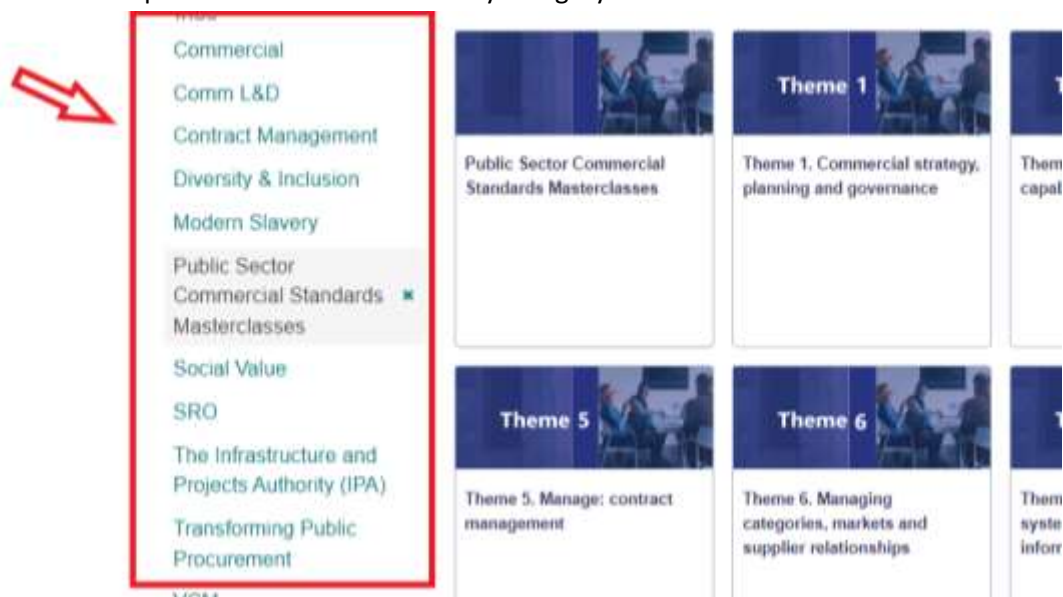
Commercial

Comm L&D

Contract Management

Diversity & Inclusion

Modern Slavery

Public Sector Commercial Standards Masterclasses ×

Social Value

SRO

The Infrastructure and Projects Authority (IPA)

Transforming Public Procurement

Public Sector Commercial Standards Masterclasses

Theme 1

Theme 1. Commercial strategy, planning and governance

Them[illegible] capab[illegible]

Theme 5

Theme 5. Manage: contract management

Theme 6

Theme 6. Managing categories, markets and supplier relationships

Them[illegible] syste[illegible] inform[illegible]